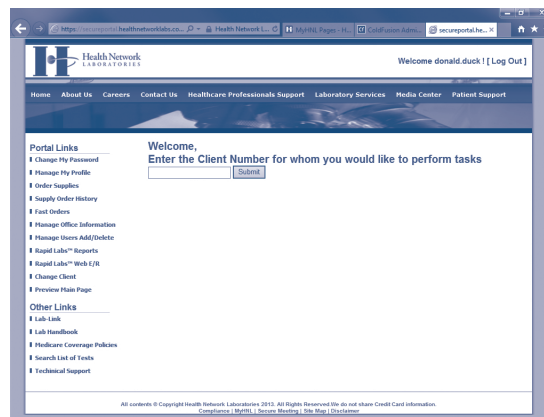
https://secureportal.healthnetworklabs.co... Health Network L... MyHNL Pages - H... ColdFusion Admi... secureportal.he...

Health Network LABORATORIES

Welcome donald.duck ! [ Log Out ]

Home About Us Careers Contact Us Healthcare Professionals Support Laboratory Services Media Center Patient Support

Portal Links
Change My Password
Manage My Profile
Order Supplies
Supply Order History
Fast Orders
Manage Office Information
Manage Users Add/Delete
Rapid Labs™ Reports
Rapid Labs™ Web E/R
Change Client
Preview Main Page

Other Links
Lab-Link
Lab Handbook
Medicare Coverage Policies
Search List of Tests
Technical Support

Welcome,
Enter the Client Number for whom you would like to perform tasks

Submit

All contents © Copyright Health Network Laboratories 2013. All Rights Reserved.We do not share Credit Card information.
Compliance | MyHNL | Secure Meeting | Site Map | Disclaimer